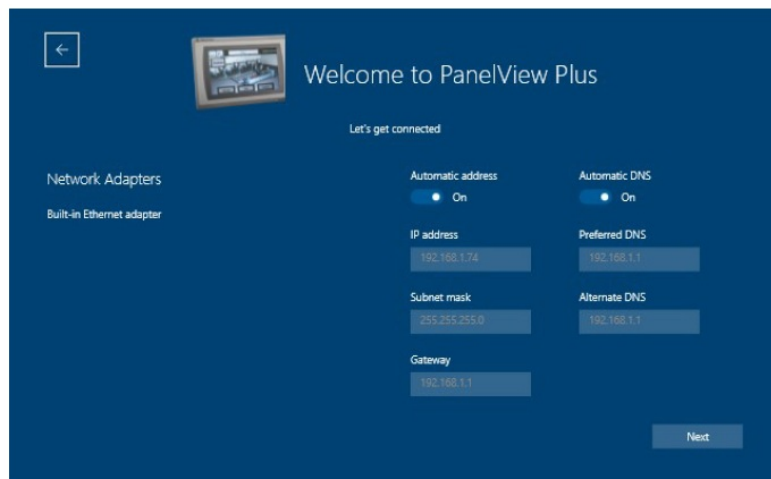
←

Welcome to PanelView Plus

Let's get connected

Network Adapters

Built-in Ethernet adapter

Automatic address
On

IP address
192.168.1.74

Subnet mask
255.255.255.0

Gateway
192.168.1.1

Automatic DNS
On

Preferred DNS
192.168.1.1

Alternate DNS
192.168.1.1

Next